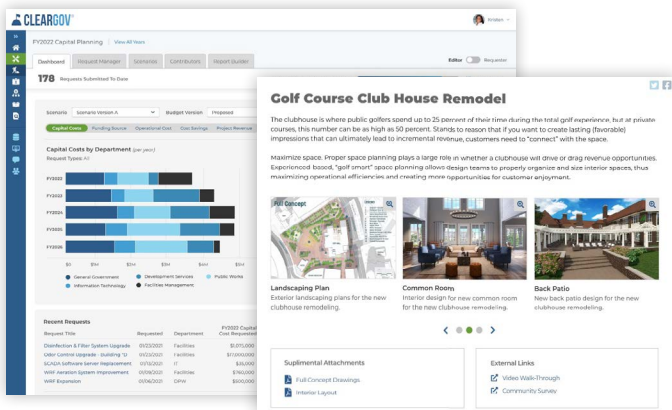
CLEARGOV

Kristen

FY2022 Capital Planning | View All Years

Dashboard | Request Manager | Scenarios | Contributors | Report Builder

Editor | Requestor

178 Requests Submitted To Date

Scenario: Scenario Version A | Budget Version: Proposed

Capital Costs | Funding Source | Operational Cost | Cost Savings | Project Revenue

Capital Costs by Department (per year)

Request Types: All

FY2022
FY2023
FY2024
FY2025
FY2026

General Government | Development Services | Public Works | Information Technology | Facilities Management

Recent Requests

| Request Title | Requested | Department | FY2022 Capital Cost Requested |
|---|---|---|---|
| Disinfection & Filter System Upgrade | 07/23/2021 | Facilities | $1,075,000 |
| Odor Control Upgrade - Building "L" | 07/22/2021 | Facilities | $17,000,000 |
| SCADA Software Server Replacement | 07/13/2021 | IT | $300,000 |
| WWF Aeration System Improvement | 07/09/2021 | Facilities | $800,000 |
| WWF Expansion | 07/08/2021 | DPW | $600,000 |

Golf Course Club House Remodel

The clubhouse is where public golfers spend up to 25 percent of their time during the total golf experience, but at private courses, this number can be as high as 50 percent. Stands to reason that if you want to create lasting (favorable) impressions that can ultimately lead to incremental revenue, customers need to "connect" with the space.

Maximize space. Proper space planning plays a large role in whether a clubhouse will drive or drag revenue opportunities. Experienced based, "golf smart" space planning allows design teams to properly organize and size interior spaces, thus maximizing operational efficiencies and creating more opportunities for customer enjoyment.

Full Concept

Landscaping Plan
Exterior landscaping plans for the new clubhouse remodeling.

Common Room
Interior design for new common room for the new clubhouse remodeling.

Back Patio
New back patio design for the new clubhouse remodeling.

Suplimental Attachments
Full Concept Drawings
Interior Layout

External Links
Video Walk-Through
Community Survey